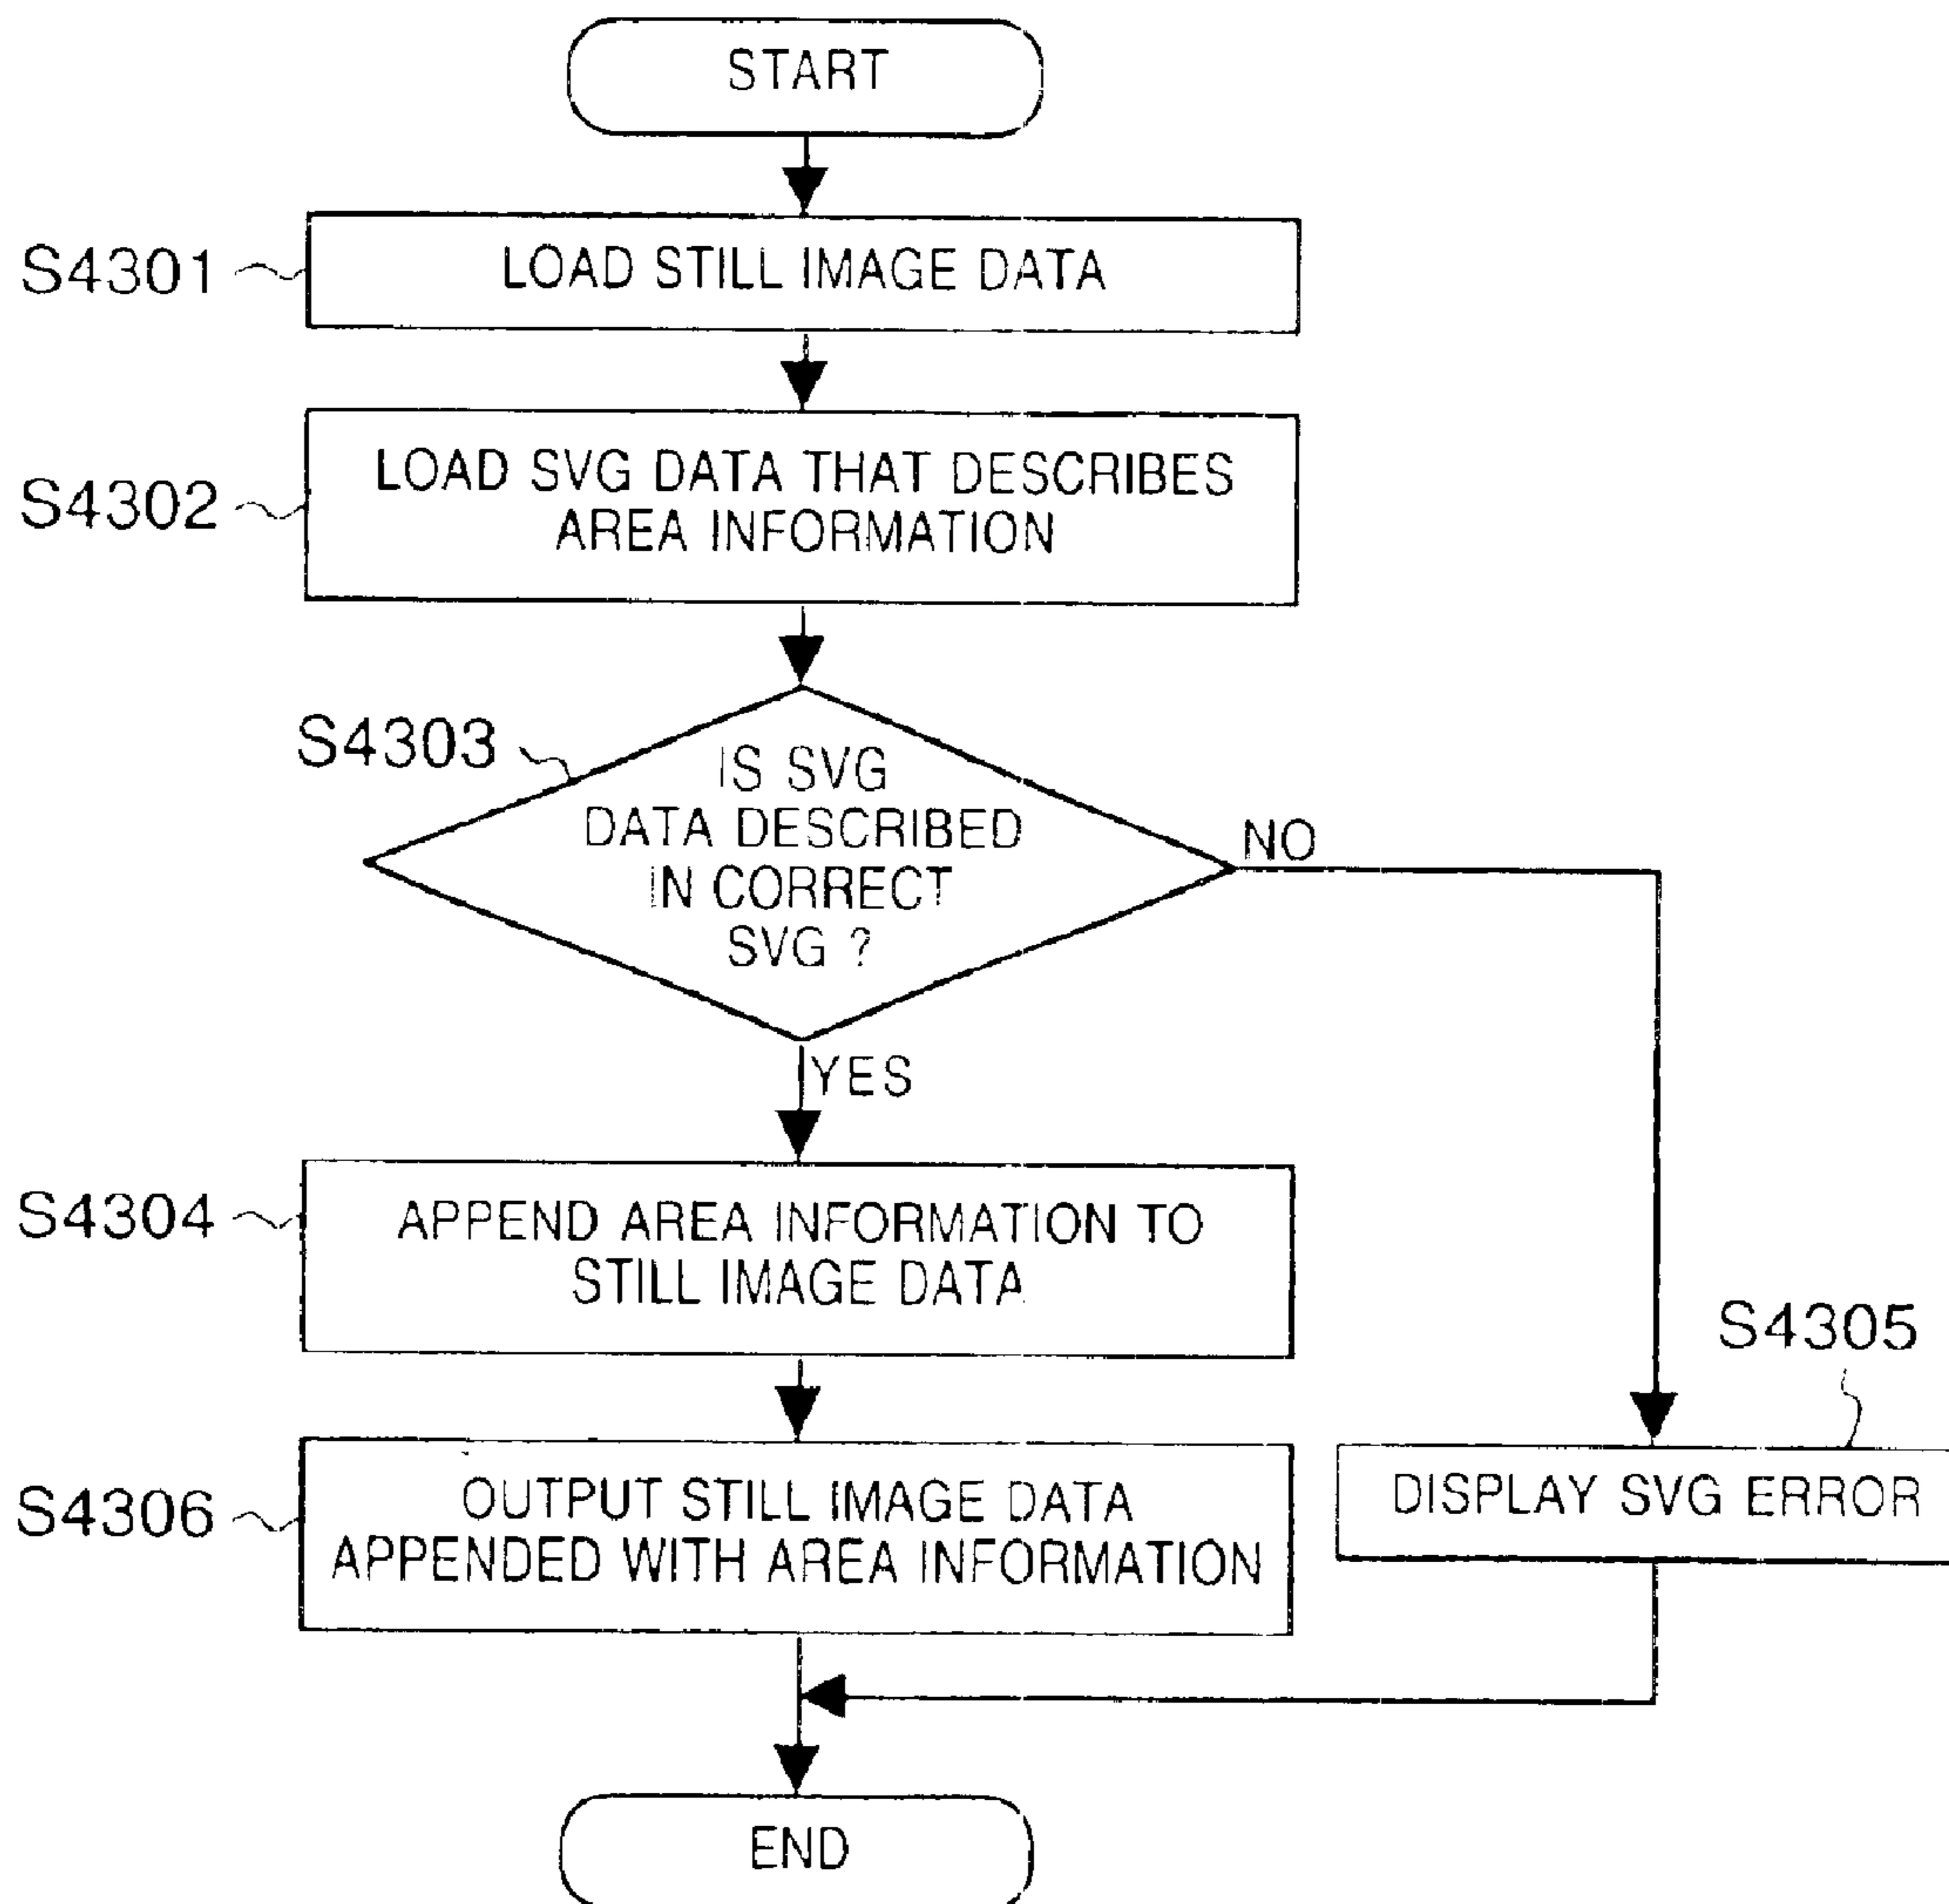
START

S4301
LOAD STILL IMAGE DATA

S4302
LOAD SVG DATA THAT DESCRIBES AREA INFORMATION

S4303
IS SVG DATA DESCRIBED IN CORRECT SVG ?

NO

YES

S4304
APPEND AREA INFORMATION TO STILL IMAGE DATA

S4305
DISPLAY SVG ERROR

S4306
OUTPUT STILL IMAGE DATA APPENDED WITH AREA INFORMATION

END